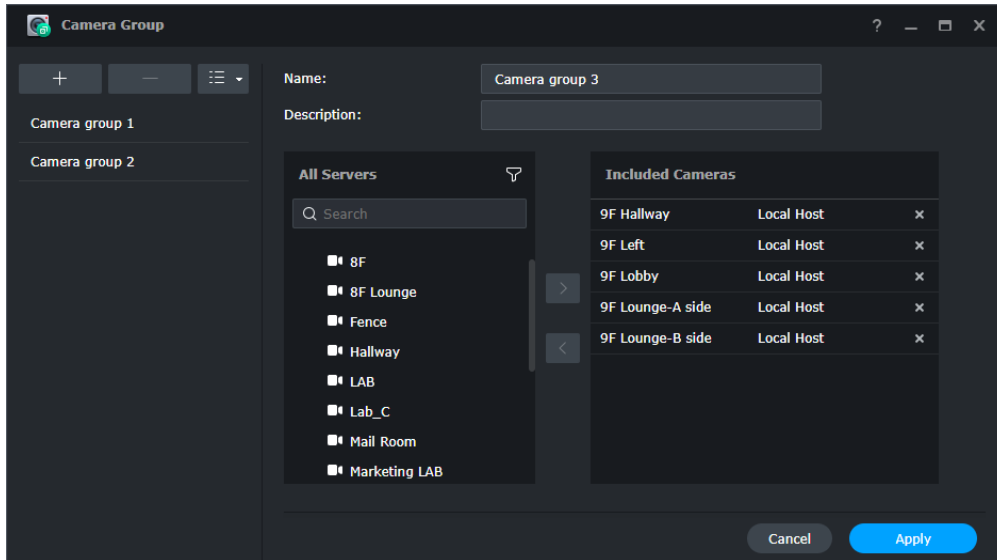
Camera Group

? — ☐ ✕

+ —

Camera group 1

Camera group 2

Name: Camera group 3

Description:

All Servers

Search

8F

8F Lounge

Fence

Hallway

LAB

Lab_C

Mail Room

Marketing LAB

>

<

Included Cameras

| | | |
|---|---|---|
| 9F Hallway | Local Host | × |
| 9F Left | Local Host | × |
| 9F Lobby | Local Host | × |
| 9F Lounge-A side | Local Host | × |
| 9F Lounge-B side | Local Host | × |

Cancel

Apply